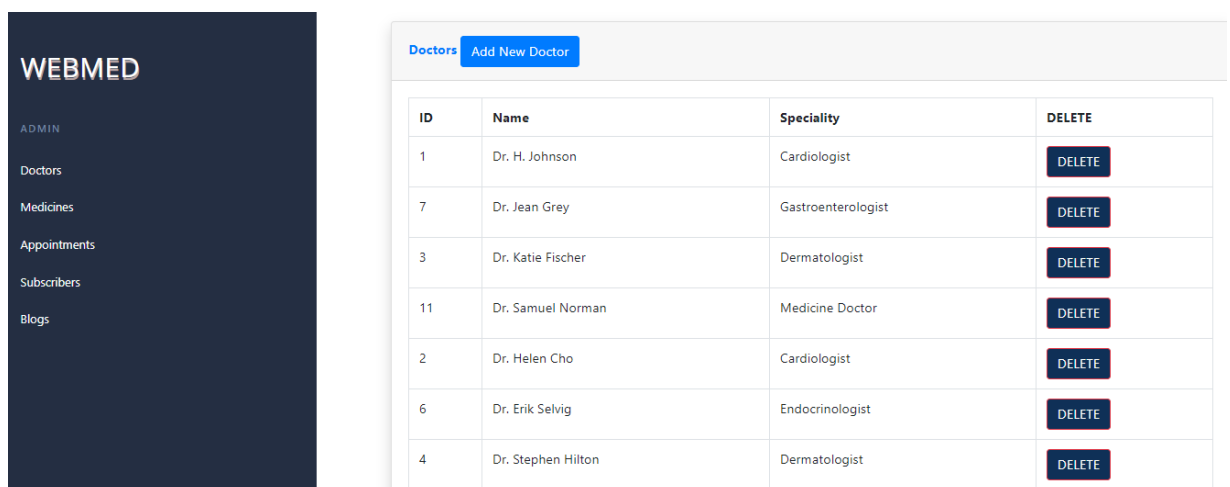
WEBMED

ADMIN

Doctors

Medicines

Appointments

Subscribers

Blogs

Doctors Add New Doctor

| ID | Name | Speciality | DELETE |
|---|---|---|---|
| 1 | Dr. H. Johnson | Cardiologist | DELETE |
| 7 | Dr. Jean Grey | Gastroenterologist | DELETE |
| 3 | Dr. Katie Fischer | Dermatologist | DELETE |
| 11 | Dr. Samuel Norman | Medicine Doctor | DELETE |
| 2 | Dr. Helen Cho | Cardiologist | DELETE |
| 6 | Dr. Erik Selvig | Endocrinologist | DELETE |
| 4 | Dr. Stephen Hilton | Dermatologist | DELETE |